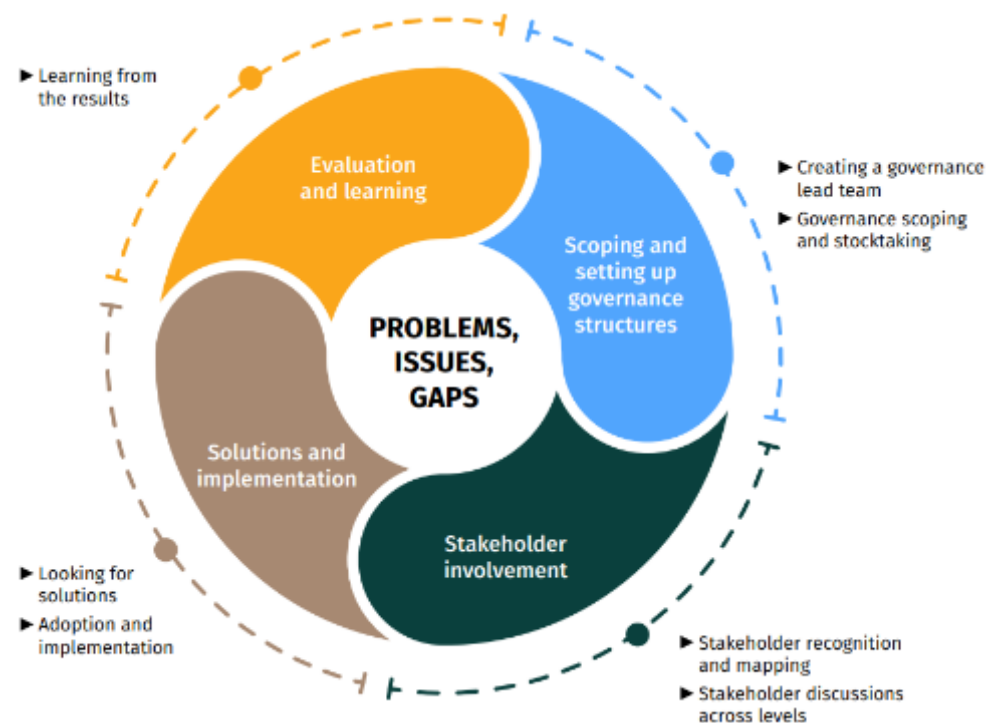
► Learning from the results

Evaluation and learning

► Creating a governance lead team

► Governance scoping and stocktaking

Scoping and setting up governance structures

PROBLEMS, ISSUES, GAPS

Solutions and implementation

Stakeholder involvement

► Looking for solutions

► Adoption and implementation

► Stakeholder recognition and mapping

► Stakeholder discussions across levels